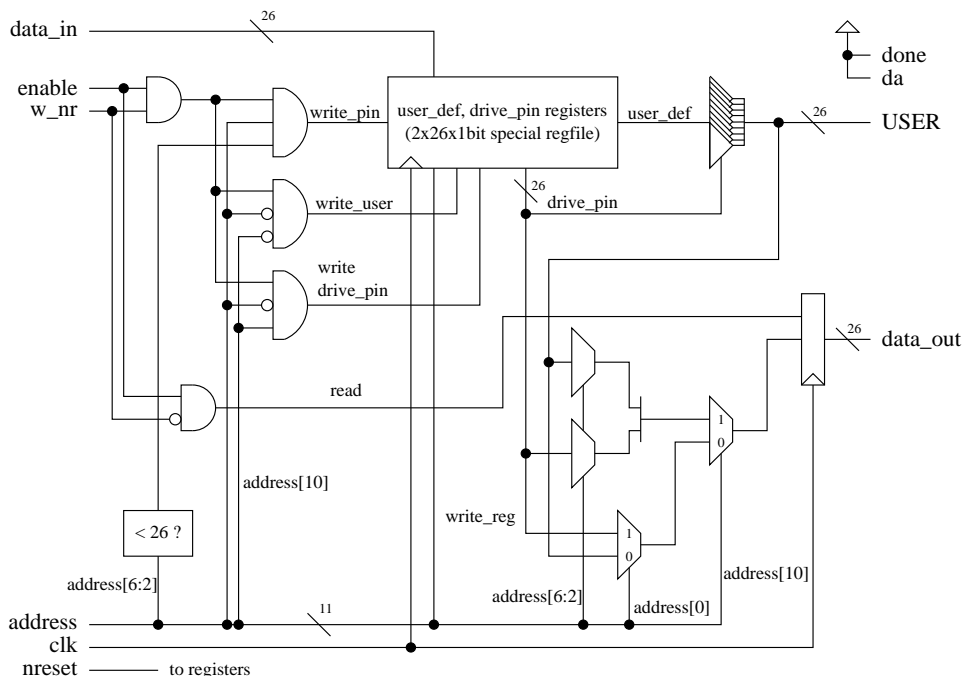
data_in
26
done
da
enable
w_nr
write_pin
user_def, drive_pin registers
(2x26x1bit special regfile)
user_def
26
USER
26
write_user
drive_pin
write
drive_pin
26
data_out
read
1
0
address[10]
write_reg
1
0
< 26 ?
address[10]
address[6:2]
address[6:2]
address[0]
address
11
clk
nreset
to registers